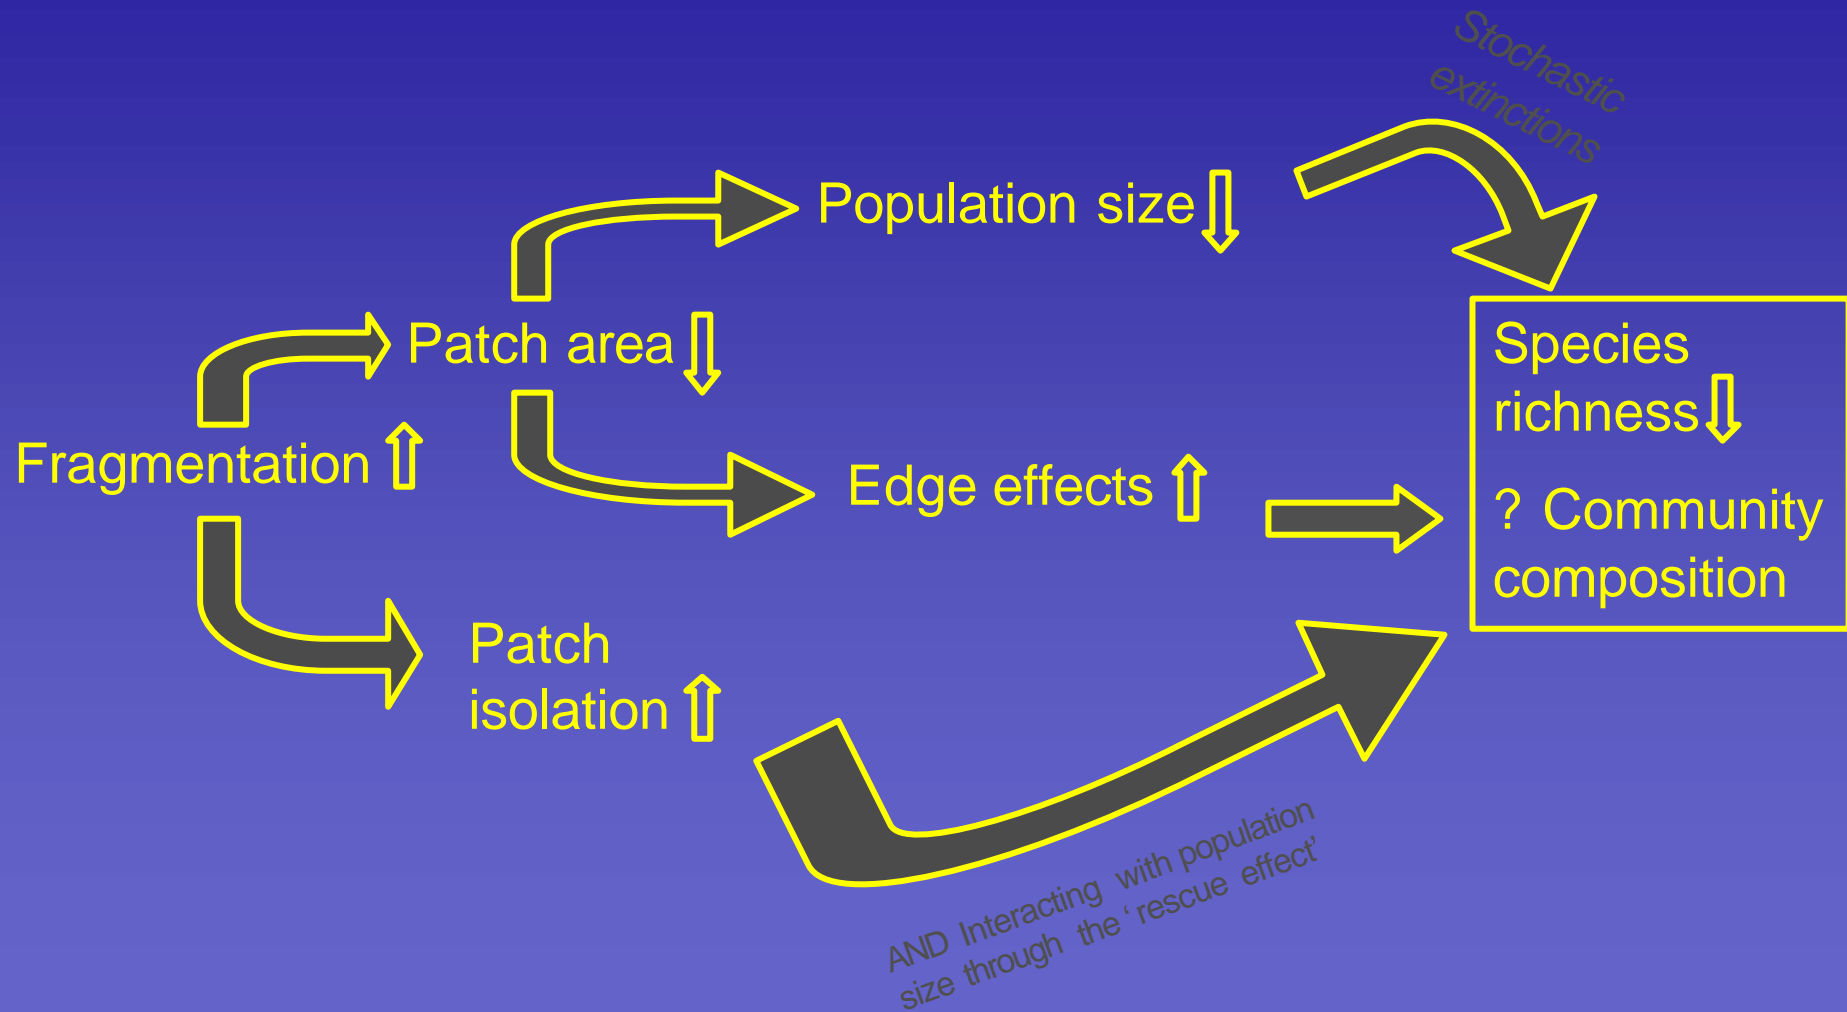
Stochastic extinctions

Population size ⇩

Patch area ⇩

Fragmentation ⇧

Edge effects ⇧

Patch isolation ⇧

Species richness ⇩

? Community composition

AND Interacting with population size through the ‘rescue effect’